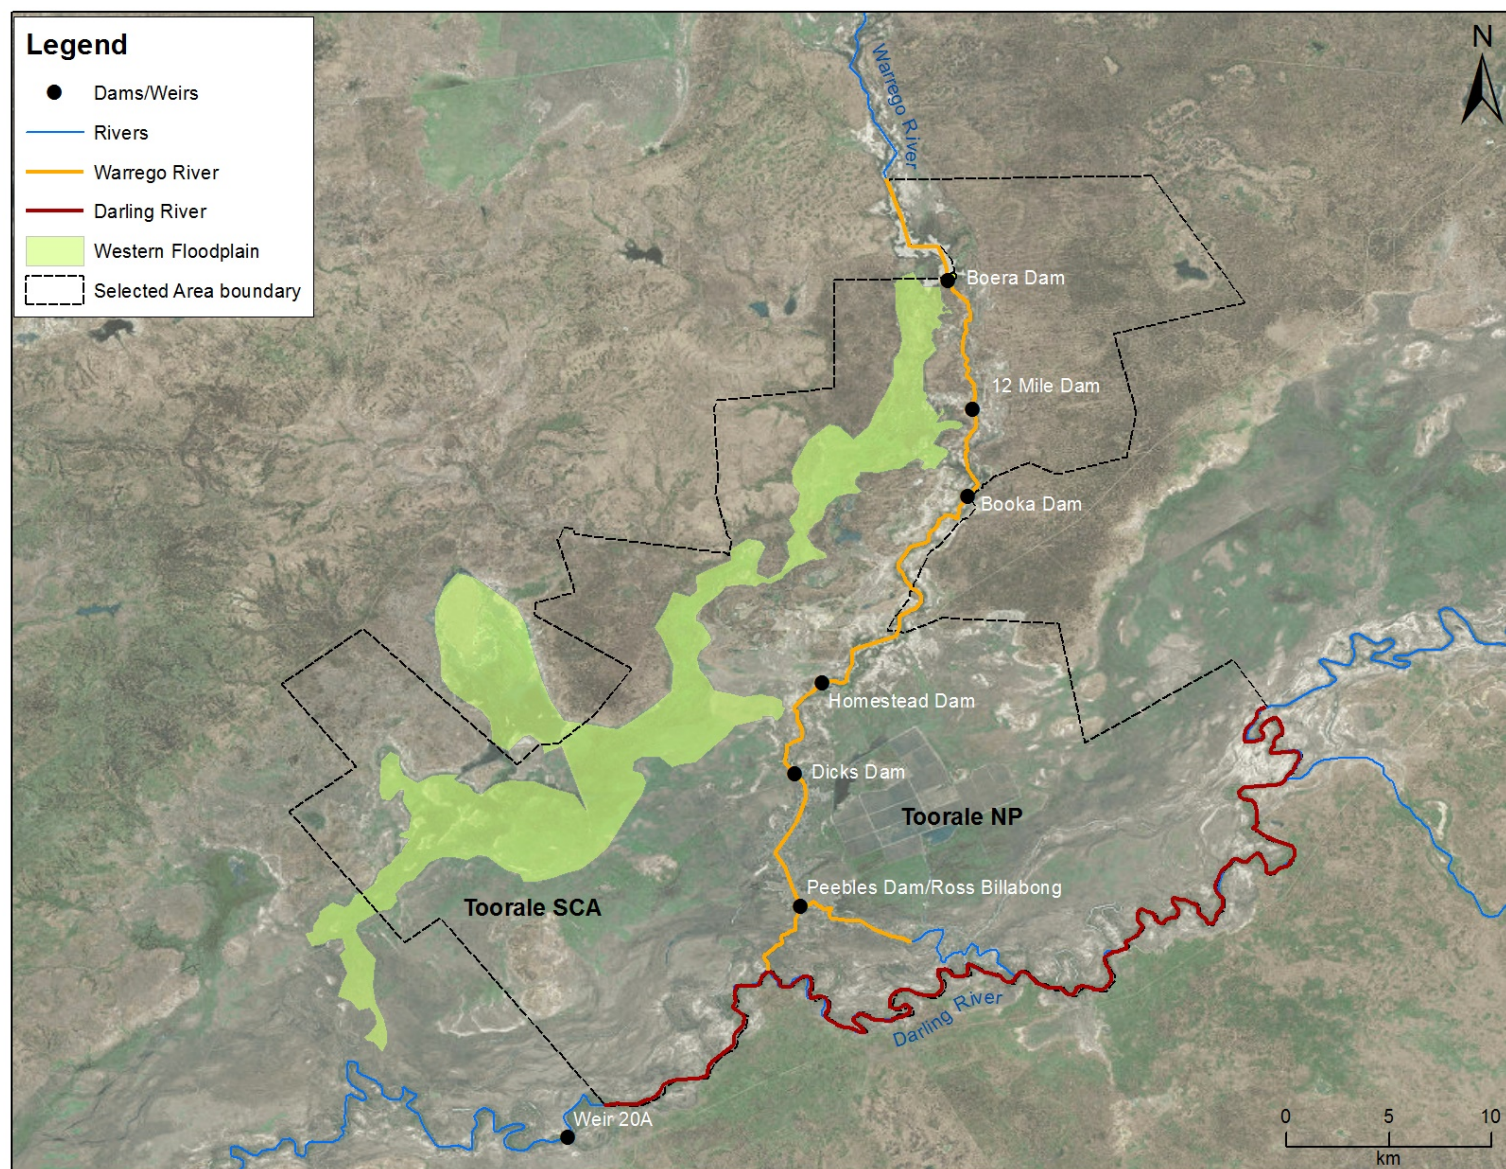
Legend
Dams/Weirs
Rivers
Warrego River
Darling River
Western Floodplain
Selected Area boundary

N

Warrego River

Boera Dam
12 Mile Dam
Booka Dam
Homestead Dam
Dicks Dam
Toorale NP
Peebles Dam/Ross Billabong
Toorale SCA
Darling River
Weir 20A

0 5 10
km